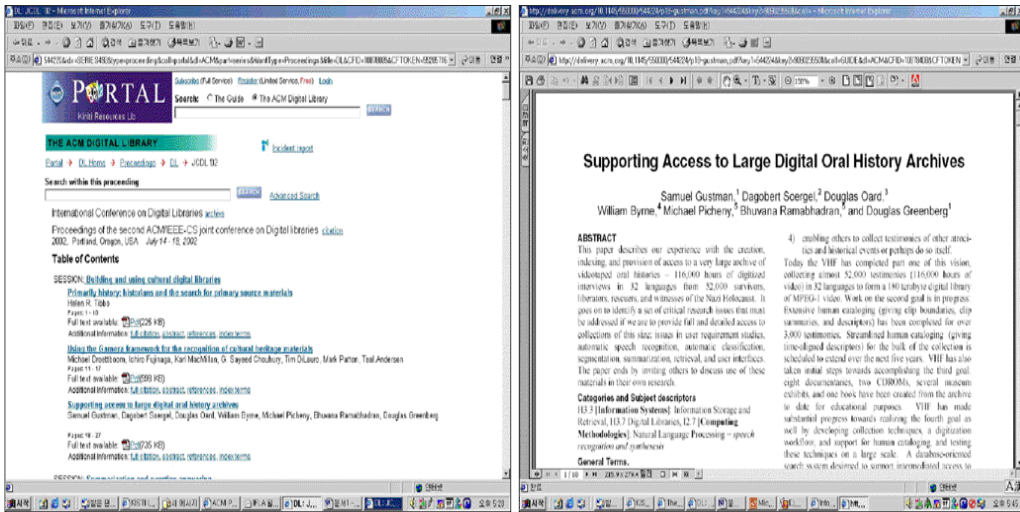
DL: JCDL '02 - Microsoft Internet Explorer

PORTAL

Kinki Resources Lib

Subscribe (Full Service) Register (Limited Service, Free) Login

Search: The Guide The ACM Digital Library

SEARCH

THE ACM DIGITAL LIBRARY

Incident report

Portal > DL Home > Proceedings > DL > JCDL '02

Search within this proceeding

SEARCH Advanced Search

International Conference on Digital Libraries archive

Proceedings of the second ACM/IEEE-CS joint conference on Digital libraries citation

2002, Portland, Oregon, USA July 14 - 18, 2002

Table of Contents

SESSION: Building and using cultural digital libraries

Primarily history: historians and the search for primary source materials

Helen R. Tibbo

Pages: 1 - 10

Full text available: Pdf (226 KB)

Additional Information: full citation, abstract, references, index terms

Using the Gamera framework for the recognition of cultural heritage materials

Michael Droettboom, Ichiro Fujinaga, Karl MacMillan, G. Sayeed Chouhury, Tim DiLauro, Mark Patton, Teal Anderson

Pages: 11 - 17

Full text available: Pdf (598 KB)

Additional Information: full citation, abstract, references, index terms

Supporting access to large digital oral history archives

Samuel Gustman, Dagobert Soergel, Douglas Oard, William Byrne, Michael Picheny, Bhuvana Ramabhadran, Douglas Greenberg

Pages: 18 - 27

Full text available: Pdf (735 KB)

Additional Information: full citation, abstract, references, index terms

SESSION: Summarization and question answering

http://delivery.acm.org/10.1145/550000/544224/p18-gustman.pdf - Microsoft Internet Explorer

Supporting Access to Large Digital Oral History Archives

Samuel Gustman,$^1$ Dagobert Soergel,$^2$ Douglas Oard,$^3$ William Byrne,$^4$ Michael Picheny,$^5$ Bhuvana Ramabhadran,$^5$ and Douglas Greenberg$^1$

ABSTRACT

This paper describes our experience with the creation, indexing, and provision of access to a very large archive of videotaped oral histories – 116,000 hours of digitized interviews in 32 languages from 52,000 survivors, liberators, rescuers, and witnesses of the Nazi Holocaust. It goes on to identify a set of critical research issues that must be addressed if we are to provide full and detailed access to collections of this size: issues in user requirement studies, automatic speech recognition, automatic classification, segmentation, summarization, retrieval, and user interfaces. The paper ends by inviting others to discuss use of these materials in their own research.

Categories and Subject descriptors

H3.3 [Information Systems]: Information Storage and Retrieval, H3.7 Digital Libraries, I2.7 [Computing Methodologies]: Natural Language Processing – speech recognition and synthesis

General Terms.

4) enabling others to collect testimonies of other atrocities and historical events or perhaps do so itself.

Today the VHF has completed part one of this vision, collecting almost 52,000 testimonies (116,000 hours of video) in 32 languages to form a 180 terabyte digital library of MPEG-1 video. Work on the second goal is in progress: Extensive human cataloging (giving clip boundaries, clip summaries, and descriptors) has been completed for over 3,000 testimonies. Streamlined human cataloging (giving time-aligned descriptors) for the bulk of the collection is scheduled to extend over the next five years. VHF has also taken initial steps towards accomplishing the third goal: eight documentaries, two CDROMs, several museum exhibits, and one book have been created from the archive to date for educational purposes. VHF has made substantial progress towards realizing the fourth goal as well by developing collection techniques, a digitization workflow, and support for human cataloging, and testing these techniques on a large scale. A database-oriented search system designed to support intermediated access to

시작 오후 5:23